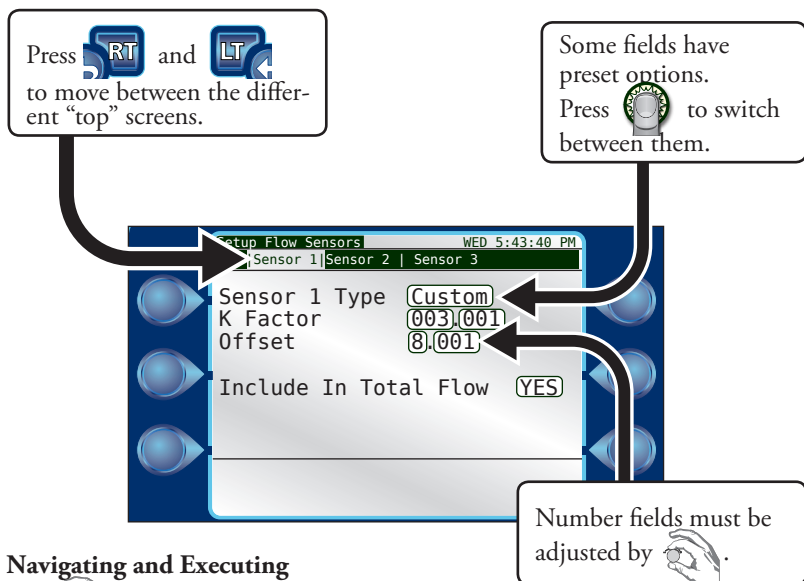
Press RT and LT to move between the different "top" screens.

Some fields have preset options. Press to switch between them.

Setup Flow Sensors WED 5:43:40 PM
Sensor 1 | Sensor 2 | Sensor 3

Sensor 1 Type Custom
K Factor 003.001
Offset 8.001

Include In Total Flow YES

Number fields must be adjusted by .

Navigating and Executing